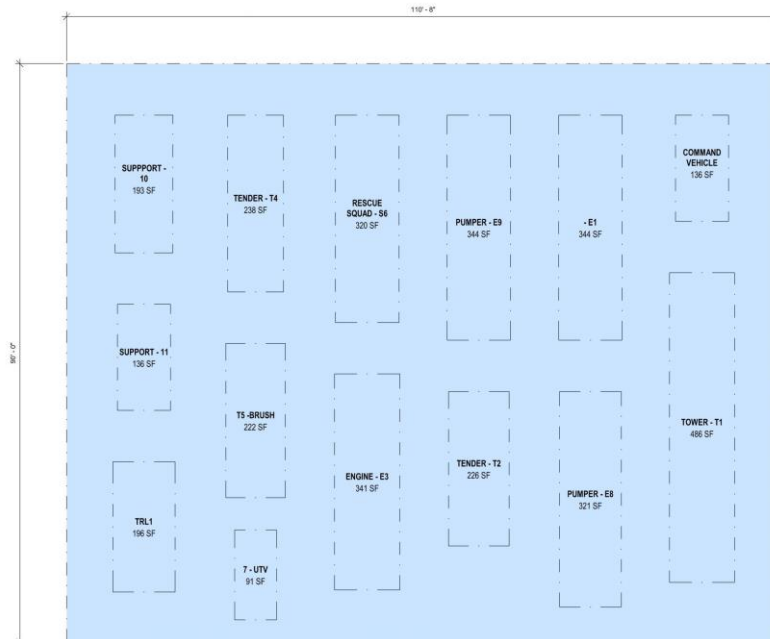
110' - 8"

98' - 0"

SUPPPORT - 10
193 SF

TENDER - T4
238 SF

RESCUE SQUAD - S6
320 SF

PUMPER - E9
344 SF

- E1
344 SF

COMMAND VEHICLE
136 SF

SUPPORT - 11
136 SF

T5 -BRUSH
222 SF

ENGINE - E3
341 SF

TENDER - T2
226 SF

PUMPER - E8
321 SF

TOWER - T1
486 SF

TRL1
196 SF

7 - UTV
91 SF